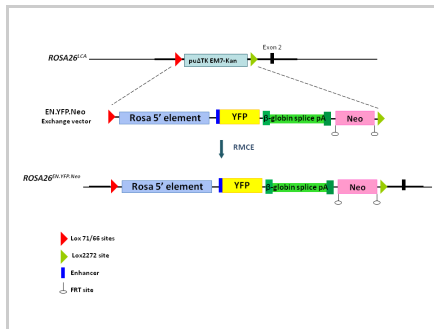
ROSA26$^{LCA}$

puΔTK EM7-Kan

Exon 2

EN.YFP.Neo
Exchange vector

Rosa 5' element

YFP

β-globin splice pA

Neo

RMCE

ROSA26$^{EN.YFP.Neo}$

Rosa 5' element

YFP

β-globin splice pA

Neo

Lox 71/66 sites

Lox2272 site

Enhancer

FRT site